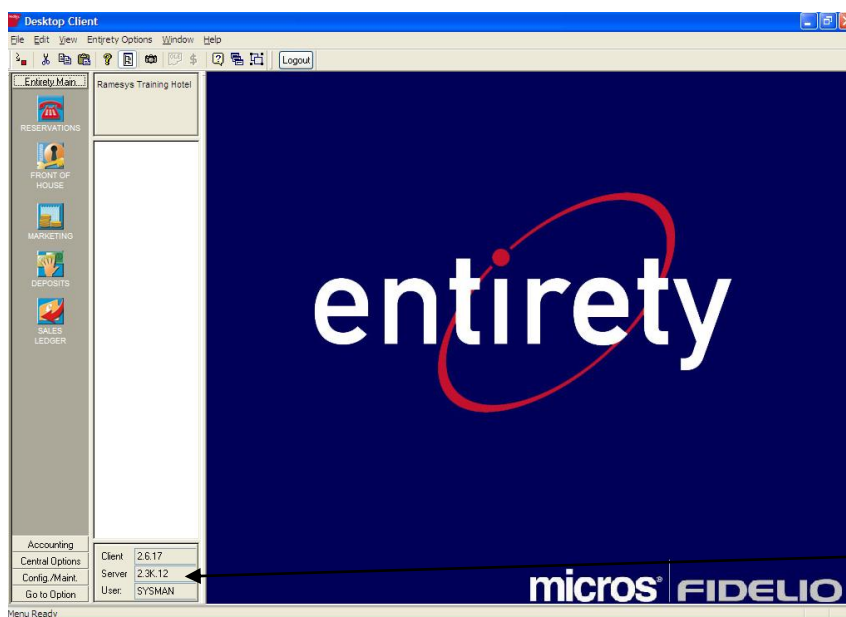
Desktop Client

File Edit View Entirety Options Window Help

Logout

Entirety Main...

RESERVATIONS

FRONT OF HOUSE

MARKETING

DEPOSITS

SALES LEDGER

Ramesys Training Hotel

Accounting
Central Options
Config./Maint.
Go to Option

Client 2.6.17
Server 2.3K.12
User: SYSMAN

entirety

micros® FIDELIO

Menu Ready